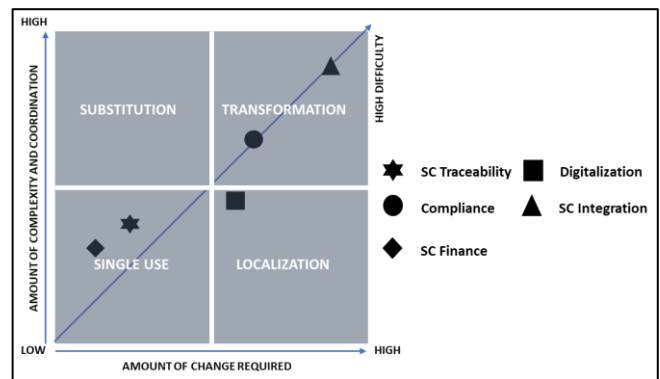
HIGH

AMOUNT OF COMPLEXITY AND COORDINATION

SUBSTITUTION

TRANSFORMATION

HIGH DIFFICULTY

SINGLE USE

LOCALIZATION

LOW

AMOUNT OF CHANGE REQUIRED

HIGH

SC Traceability

Digitalization

Compliance

SC Integration

SC Finance